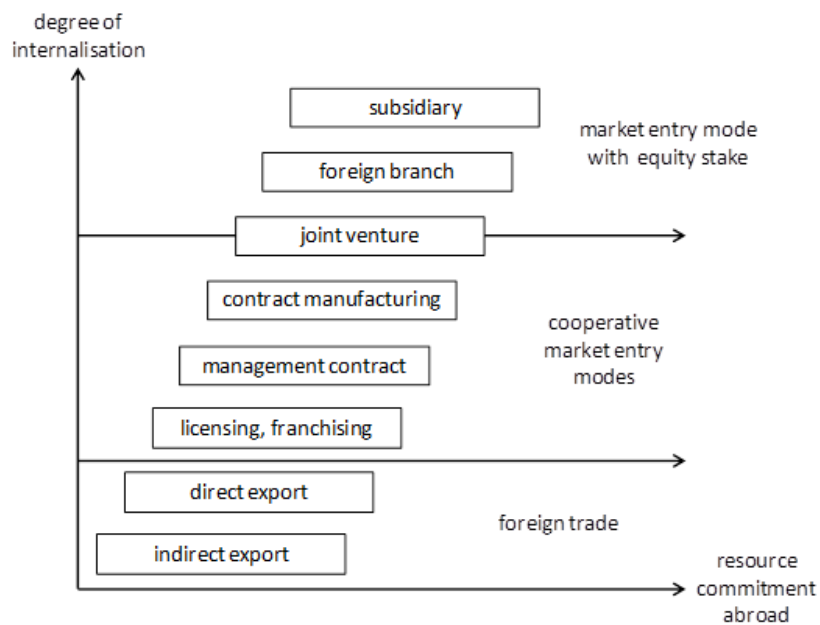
degree of internalisation

subsidiary

market entry mode with equity stake

foreign branch

joint venture

contract manufacturing

cooperative market entry modes

management contract

licensing, franchising

direct export

foreign trade

indirect export

resource commitment abroad